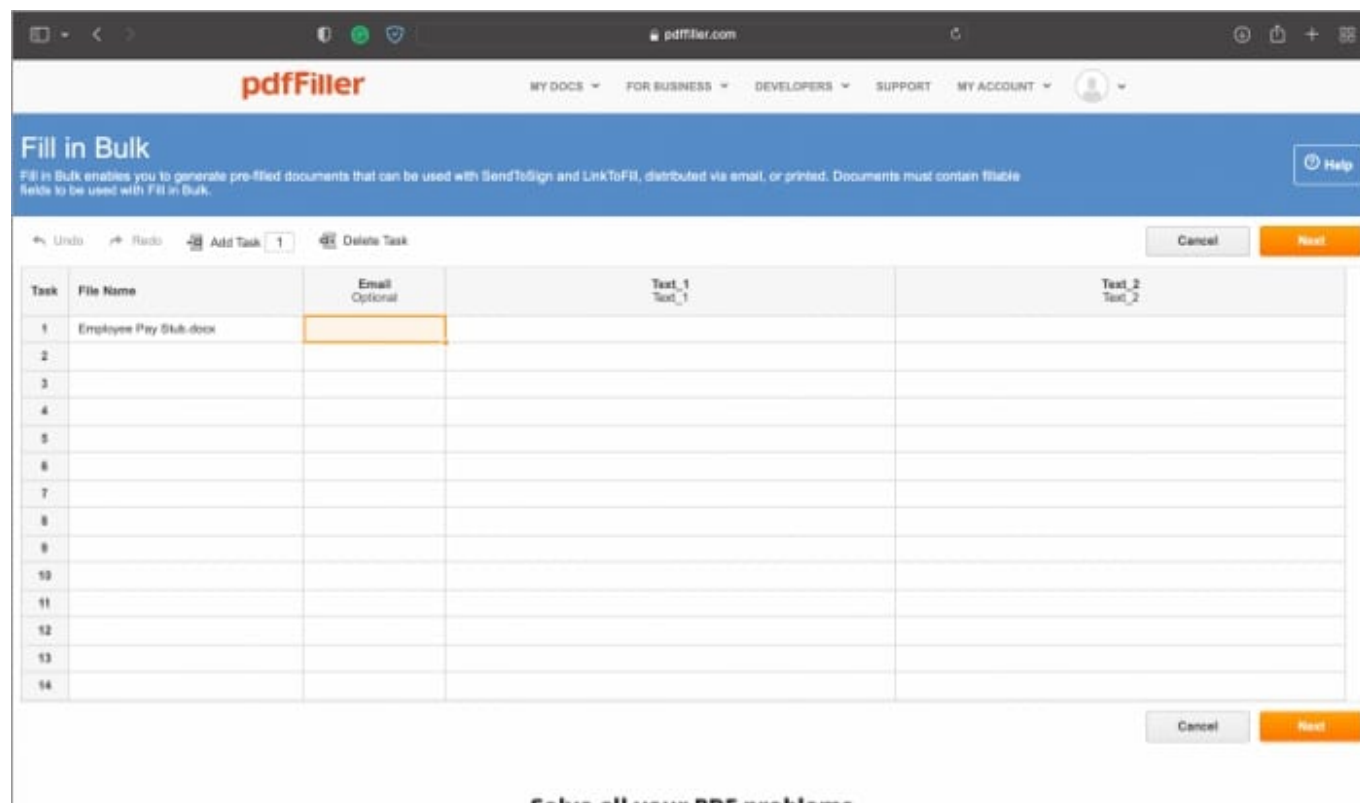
pdffiller.com

pdfFiller

MY DOCS ▾ FOR BUSINESS ▾ DEVELOPERS ▾ SUPPORT MY ACCOUNT ▾

Fill in Bulk

Fill in Bulk enables you to generate pre-filled documents that can be used with SendToSign and LinkToFill, distributed via email, or printed. Documents must contain fillable fields to be used with Fill in Bulk.

Help

Undo Redo Add Task 1 Delete Task

Cancel Next

| Task | File Name | Email Optional | Text_1 Text_1 | Text_2 Text_2 |
|---|---|---|---|---|
| 1 | Employee Pay Stub.docx | | | |
| 2 | | | | |
| 3 | | | | |
| 4 | | | | |
| 5 | | | | |
| 6 | | | | |
| 7 | | | | |
| 8 | | | | |
| 9 | | | | |
| 10 | | | | |
| 11 | | | | |
| 12 | | | | |
| 13 | | | | |
| 14 | | | | |

Cancel Next

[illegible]